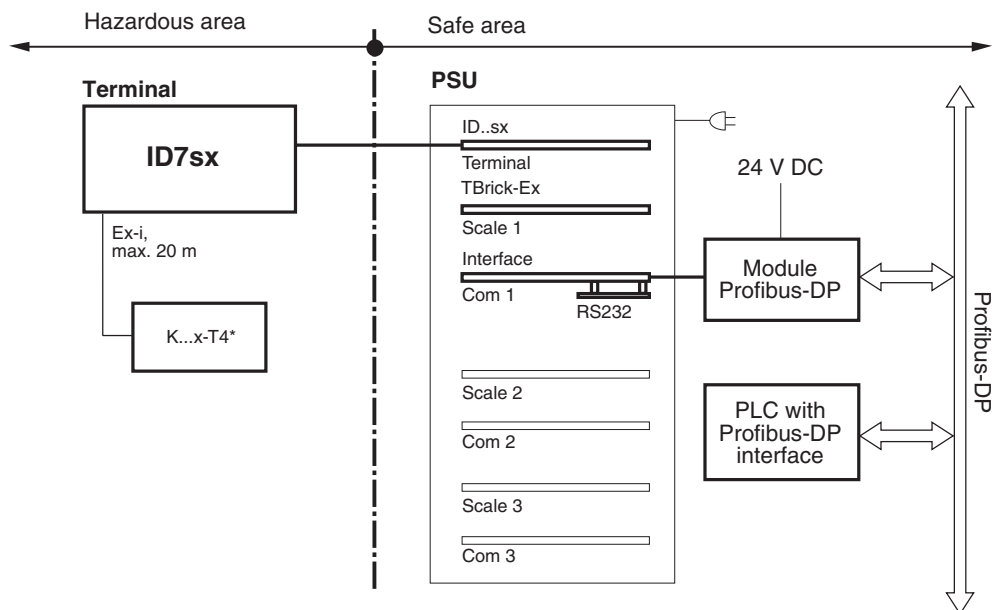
Hazardous area

Safe area

Terminal

ID7sx

Ex-i,
max. 20 m

K...x-T4*

PSU

ID..sx

Terminal

TBrick-Ex

Scale 1

Interface

Com 1

RS232

Scale 2

Com 2

Scale 3

Com 3

24 V DC

Module
Profibus-DP

PLC with
Profibus-DP
interface

Profibus-DP